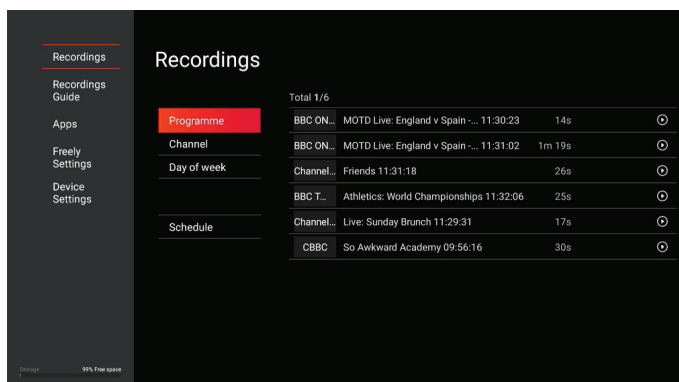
Recordings
Recordings Guide
Apps
Freely Settings
Device Settings

Storage 99% Free space

Recordings

Programme
Channel
Day of week

Schedule

Total 1/6

| | | | |
|---|---|---|---|
| BBC ON... | MOTD Live: England v Spain -... 11:30:23 | 14s | |
| BBC ON... | MOTD Live: England v Spain -... 11:31:02 | 1m 19s | |
| Channel... | Friends 11:31:18 | 26s | |
| BBC T... | Athletics: World Championships 11:32:06 | 25s | |
| Channel... | Live: Sunday Brunch 11:29:31 | 17s | |
| CBBC | So Awkward Academy 09:56:16 | 30s | |